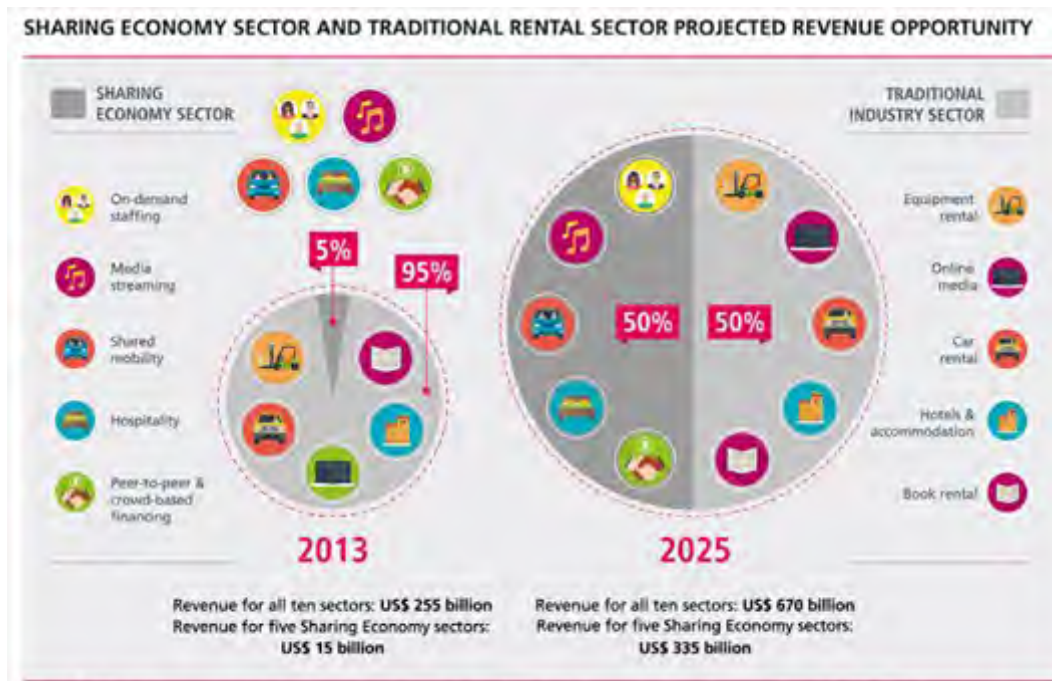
SHARING ECONOMY SECTOR AND TRADITIONAL RENTAL SECTOR PROJECTED REVENUE OPPORTUNITY

SHARING ECONOMY SECTOR

On-demand staffing

Media streaming

Shared mobility

Hospitality

Peer-to-peer & crowd-based financing

5%

95%

2013

50%

50%

2025

TRADITIONAL INDUSTRY SECTOR

Equipment rental

Online media

Car rental

Hotels & accommodation

Book rental

Revenue for all ten sectors: US$ 255 billion
Revenue for five Sharing Economy sectors: US$ 15 billion

Revenue for all ten sectors: US$ 670 billion
Revenue for five Sharing Economy sectors: US$ 335 billion